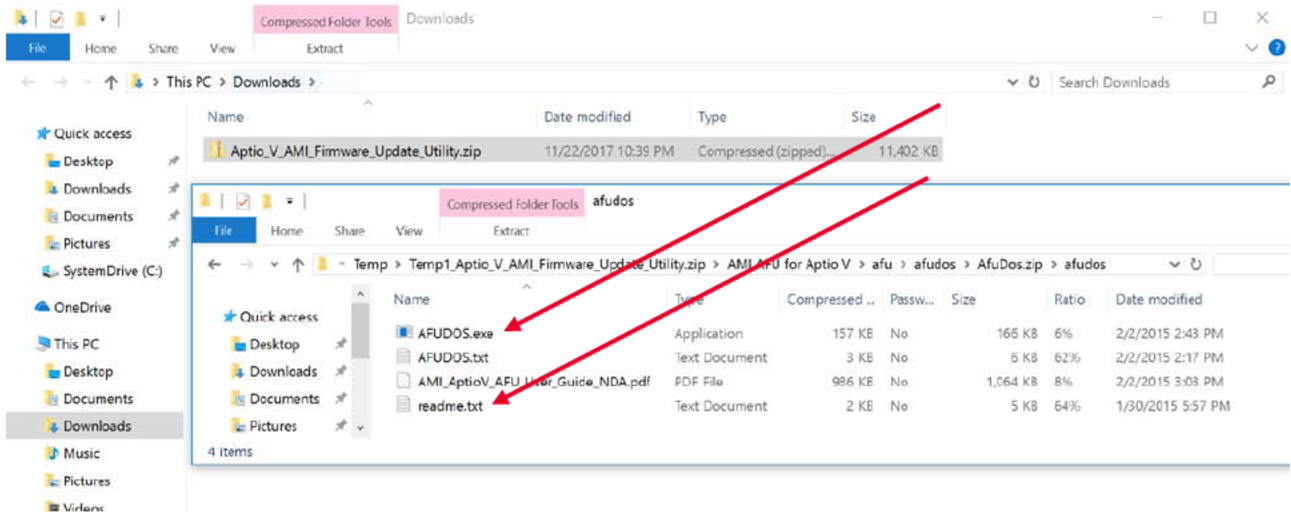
Compressed Folder Tools Downloads

File Home Share View Extract

This PC > Downloads >

Search Downloads

| Name | Date modified | Type | Size |
|---|---|---|---|
| Aptio_V_AMI_Firmware_Update_Utility.zip | 11/22/2017 10:39 PM | Compressed (zipped)... | 11,402 KB |

Quick access
Desktop
Downloads
Documents
Pictures
SystemDrive (C:)
OneDrive
This PC
Desktop
Documents
Downloads
Music
Pictures
Videos

Compressed Folder Tools afudos

File Home Share View Extract

Temp > Temp1_Aptio_V_AMI_Firmware_Update_Utility.zip > AMI AFU for Aptio V > afu > afudos > AfuDos.zip > afudos

Quick access
Desktop
Downloads
Documents
Pictures

| Name | Type | Compressed ... | Passw... | Size | Ratio | Date modified |
|---|---|---|---|---|---|---|
| AFUDOS.exe | Application | 157 KB | No | 165 KB | 6% | 2/2/2015 2:43 PM |
| AFUDOS.txt | Text Document | 3 KB | No | 6 KB | 62% | 2/2/2015 2:17 PM |
| AMI_AptioV_AFU_User_Guide_NDA.pdf | PDF File | 986 KB | No | 1,064 KB | 8% | 2/2/2015 3:03 PM |
| readme.txt | Text Document | 2 KB | No | 5 KB | 64% | 1/30/2015 5:57 PM |

4 items